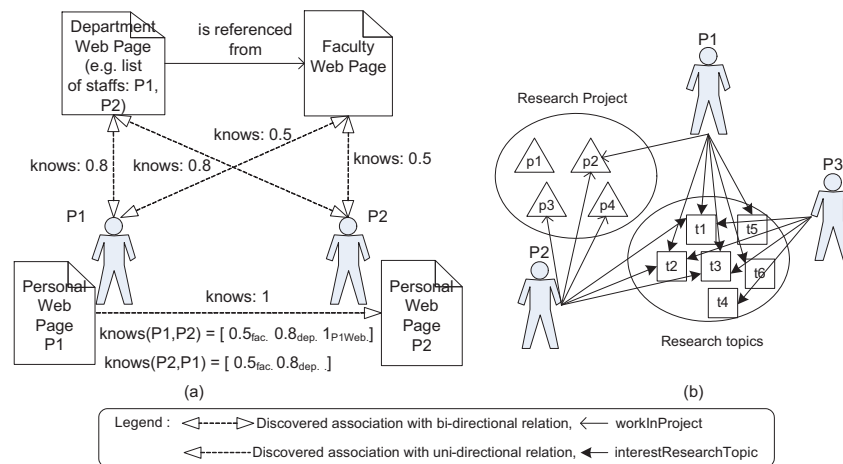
Department Web Page (e.g. list of staffs: P1, P2)

is referenced from

Faculty Web Page

knows: 0.5

knows: 0.8

knows: 0.8

knows: 0.5

P1

P2

Personal Web Page P1

knows: 1

Personal Web Page P2

knows(P1,P2) = [ $0.5_{fac.}$ $0.8_{dep.}$ $1_{P1Web.}$]

knows(P2,P1) = [ $0.5_{fac.}$ $0.8_{dep.}$ ]

(a)

P1

Research Project

p1

p2

p3

p4

P3

P2

t1

t5

t2

t3

t6

t4

Research topics

(b)

Legend : Discovered association with bi-directional relation, workInProject

Discovered association with uni-directional relation, interestResearchTopic